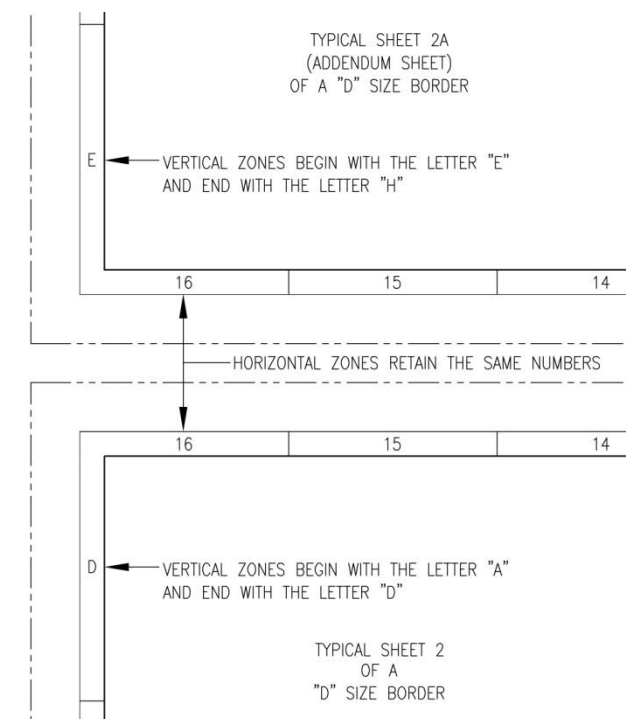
TYPICAL SHEET 2A
(ADDENDUM SHEET)
OF A "D" SIZE BORDER

E

VERTICAL ZONES BEGIN WITH THE LETTER "E"
AND END WITH THE LETTER "H"

16 | 15 | 14

HORIZONTAL ZONES RETAIN THE SAME NUMBERS

16 | 15 | 14

D

VERTICAL ZONES BEGIN WITH THE LETTER "A"
AND END WITH THE LETTER "D"

TYPICAL SHEET 2
OF A
"D" SIZE BORDER